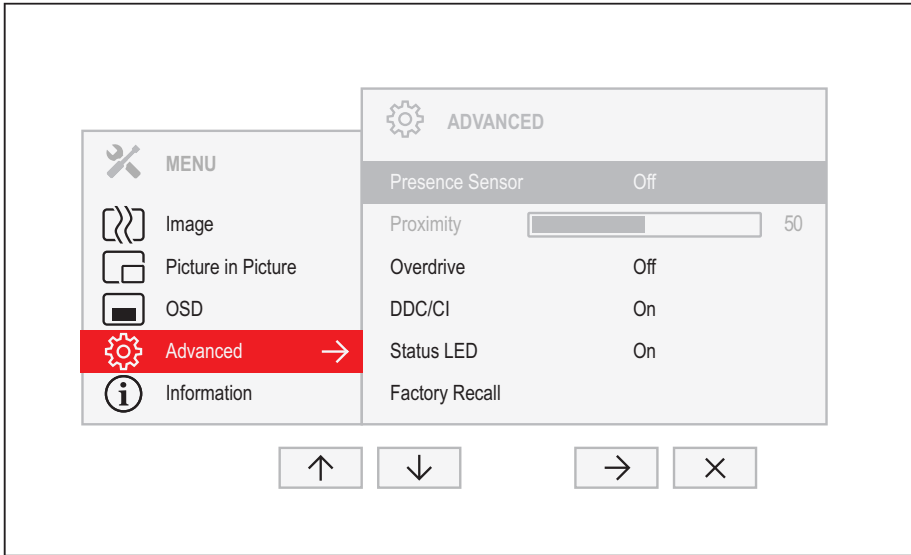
MENU

Image
Picture in Picture
OSD
Advanced →
Information

ADVANCED

| | |
|---|---|
| Presence Sensor | Off |
| Proximity | 50 |
| Overdrive | Off |
| DDC/CI | On |
| Status LED | On |
| Factory Recall | |

↑ ↓ → ×